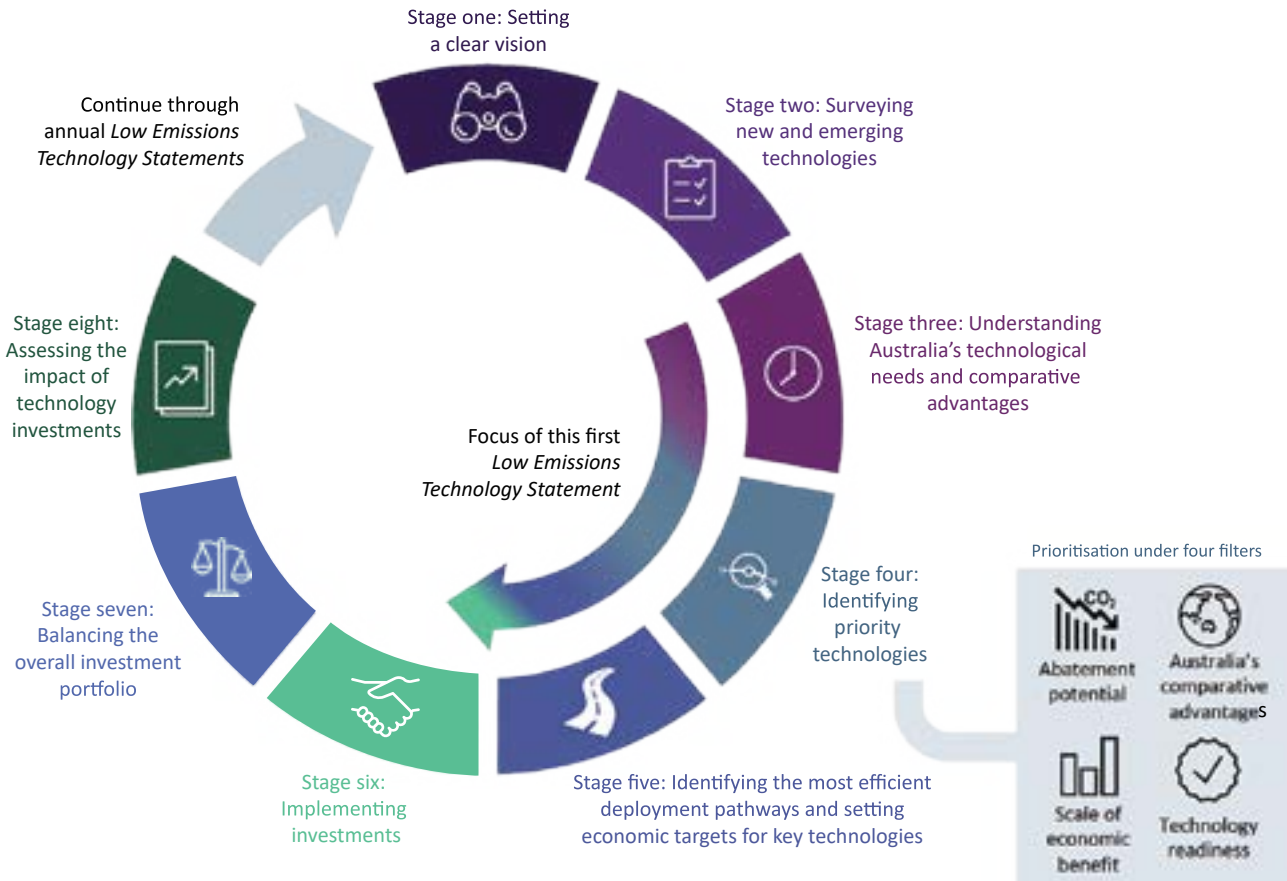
Stage one: Setting a clear vision

Stage two: Surveying new and emerging technologies

Stage three: Understanding Australia's technological needs and comparative advantages

Stage four: Identifying priority technologies

Stage five: Identifying the most efficient deployment pathways and setting economic targets for key technologies

Stage six: Implementing investments

Stage seven: Balancing the overall investment portfolio

Stage eight: Assessing the impact of technology investments

Continue through annual *Low Emissions Technology Statements*

Focus of this first *Low Emissions Technology Statement*

Prioritisation under four filters

$CO_2$

Abatement potential

Australia's comparative advantages

Scale of economic benefit

Technology readiness